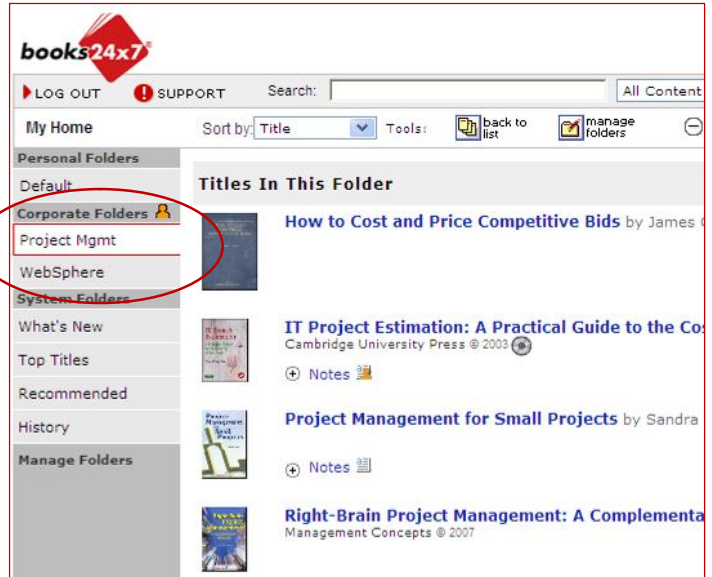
books24x7

LOG OUT SUPPORT Search: All Content

My Home

Sort by: Title Tools: back to list manage folders

Personal Folders

Default

Corporate Folders

Project Mgmt

WebSphere

System Folders

What's New

Top Titles

Recommended

History

Manage Folders

Titles In This Folder

How to Cost and Price Competitive Bids by James

IT Project Estimation: A Practical Guide to the Co
Cambridge University Press © 2003

Notes

Project Management for Small Projects by Sandra

Notes

Right-Brain Project Management: A Complementa
Management Concepts © 2007